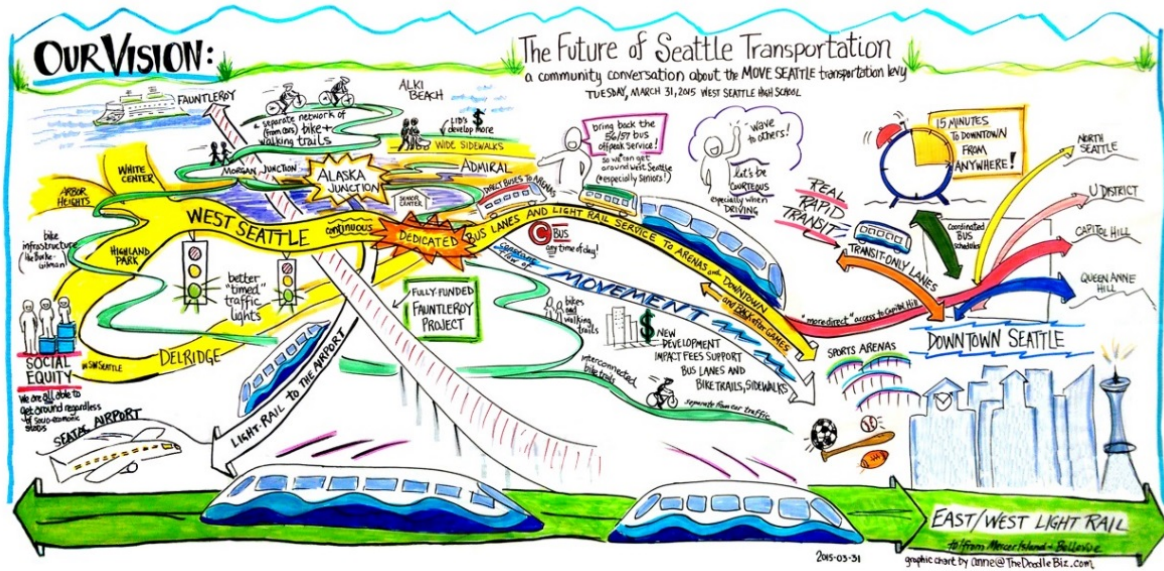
OUR VISION:

The Future of Seattle Transportation
a community conversation about the MOVE SEATTLE transportation levy
TUESDAY, MARCH 31, 2015 WEST SEATTLE HIGH SCHOOL

FAUNTLEROY

a separate network of (from cars) bike + walking trails

ALKI BEACH

Let's develop more $

WIDE SIDEWALKS

bring back the 56/57 bus off-peak service! so we can get around West Seattle (especially Seniors!)

wave to others!

Let's be courteous especially when DRIVING

15 MINUTES TO DOWNTOWN FROM ANYWHERE!

NORTH SEATTLE

U DISTRICT

CAPITOL HILL

QUEEN ANNE HILL

WHITE CENTER

MORGAN JUNCTION

ALASKA JUNCTION

SENIOR CENTER

ADMIRAL

DIRECT BUSES TO ARENAS

ARBOR HEIGHTS

WEST SEATTLE

continuous

DEDICATED

BUS LANES AND LIGHT RAIL SERVICE TO ARENAS and DOWNTOWN

and to/from GAMES

REAL RAPID TRANSIT

Coordinated bus schedules

TRANSIT-ONLY LANES

bike infrastructure (like Burke-Gilman)

HIGHLAND PARK

better "timed" traffic lights

BUS any time of day!

constant flow of

MOVEMENT

"more direct" access to Capitol Hill

FULLY-FUNDED FAUNTLEROY PROJECT

bikes and walking trails

$ NEW DEVELOPMENT IMPACT FEES SUPPORT BUS LANES AND BIKE TRAILS, SIDEWALKS

DOWNTOWN SEATTLE

SPORTS ARENAS

SOCIAL EQUITY

We are all able to get around regardless of socio-economic status

in SW SEATTLE

DELRIDGE

LIGHT RAIL TO THE AIRPORT

interconnected bike trails

separate from car traffic

SEATAC AIRPORT

EAST/WEST LIGHT RAIL
to/from Mercer Island + Bellevue

2015-03-31

graphic chart by anne@TheDoodleBiz.com